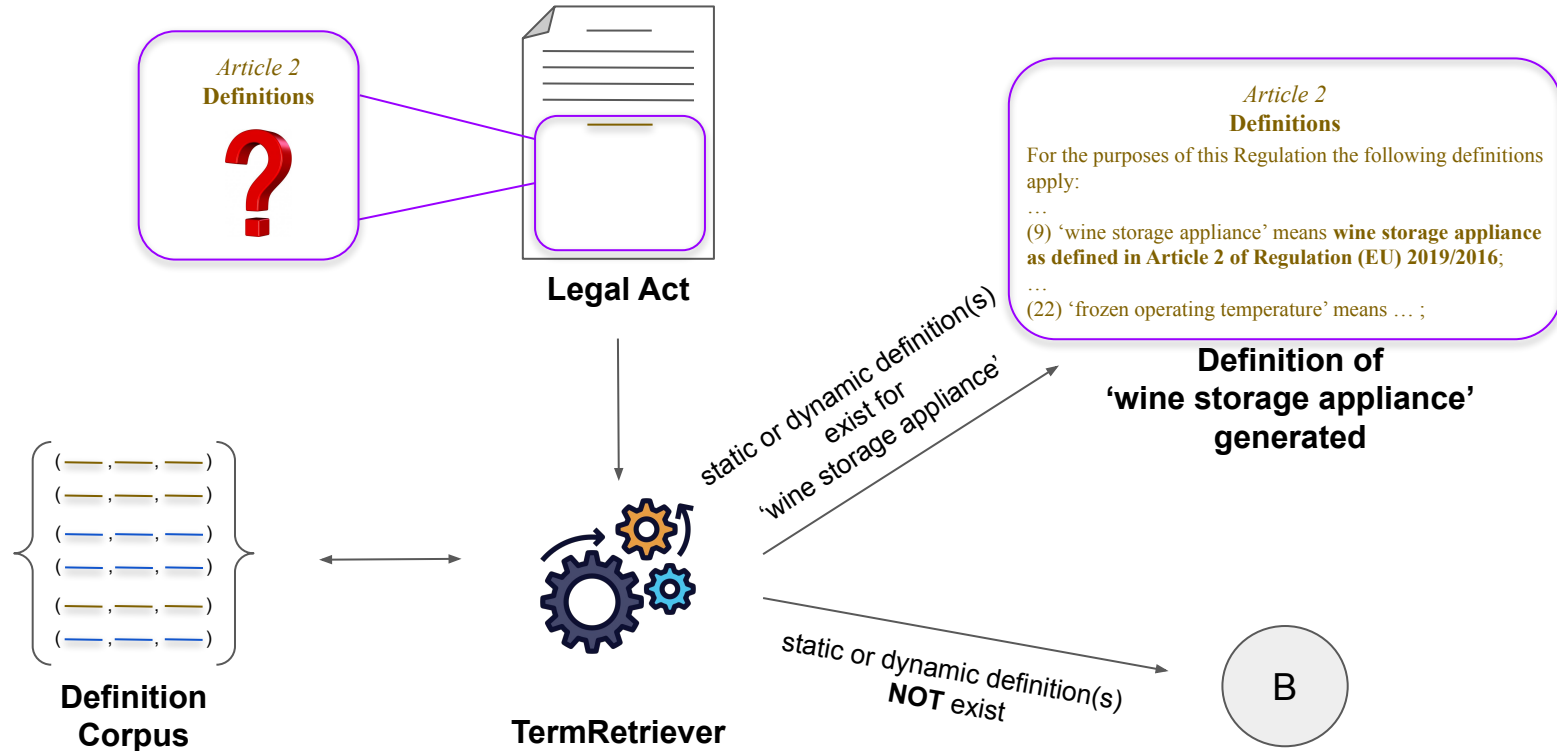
Article 2
Definitions
?

Legal Act

Article 2
Definitions
For the purposes of this Regulation the following definitions apply:
…
(9) ‘wine storage appliance’ means **wine storage appliance as defined in Article 2 of Regulation (EU) 2019/2016**;
…
(22) ‘frozen operating temperature’ means … ;

Definition of ‘wine storage appliance’ generated

static or dynamic definition(s) exist for ‘wine storage appliance’

Definition Corpus

TermRetriever

static or dynamic definition(s) **NOT** exist

B